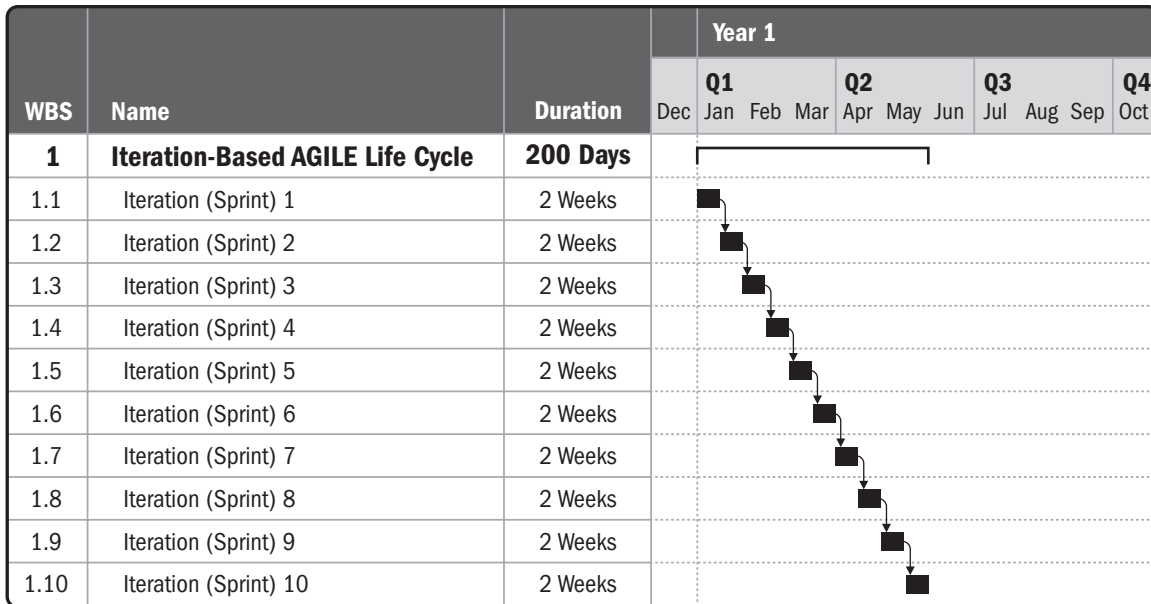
| WBS | Name | Duration | Year 1 |
|---|---|---|---|
| | | | Dec · Q1: Jan Feb Mar · Q2: Apr May Jun · Q3: Jul Aug Sep · Q4: Oct |
| 1 | Iteration-Based AGILE Life Cycle | 200 Days | |
| 1.1 | Iteration (Sprint) 1 | 2 Weeks | |
| 1.2 | Iteration (Sprint) 2 | 2 Weeks | |
| 1.3 | Iteration (Sprint) 3 | 2 Weeks | |
| 1.4 | Iteration (Sprint) 4 | 2 Weeks | |
| 1.5 | Iteration (Sprint) 5 | 2 Weeks | |
| 1.6 | Iteration (Sprint) 6 | 2 Weeks | |
| 1.7 | Iteration (Sprint) 7 | 2 Weeks | |
| 1.8 | Iteration (Sprint) 8 | 2 Weeks | |
| 1.9 | Iteration (Sprint) 9 | 2 Weeks | |
| 1.10 | Iteration (Sprint) 10 | 2 Weeks | |